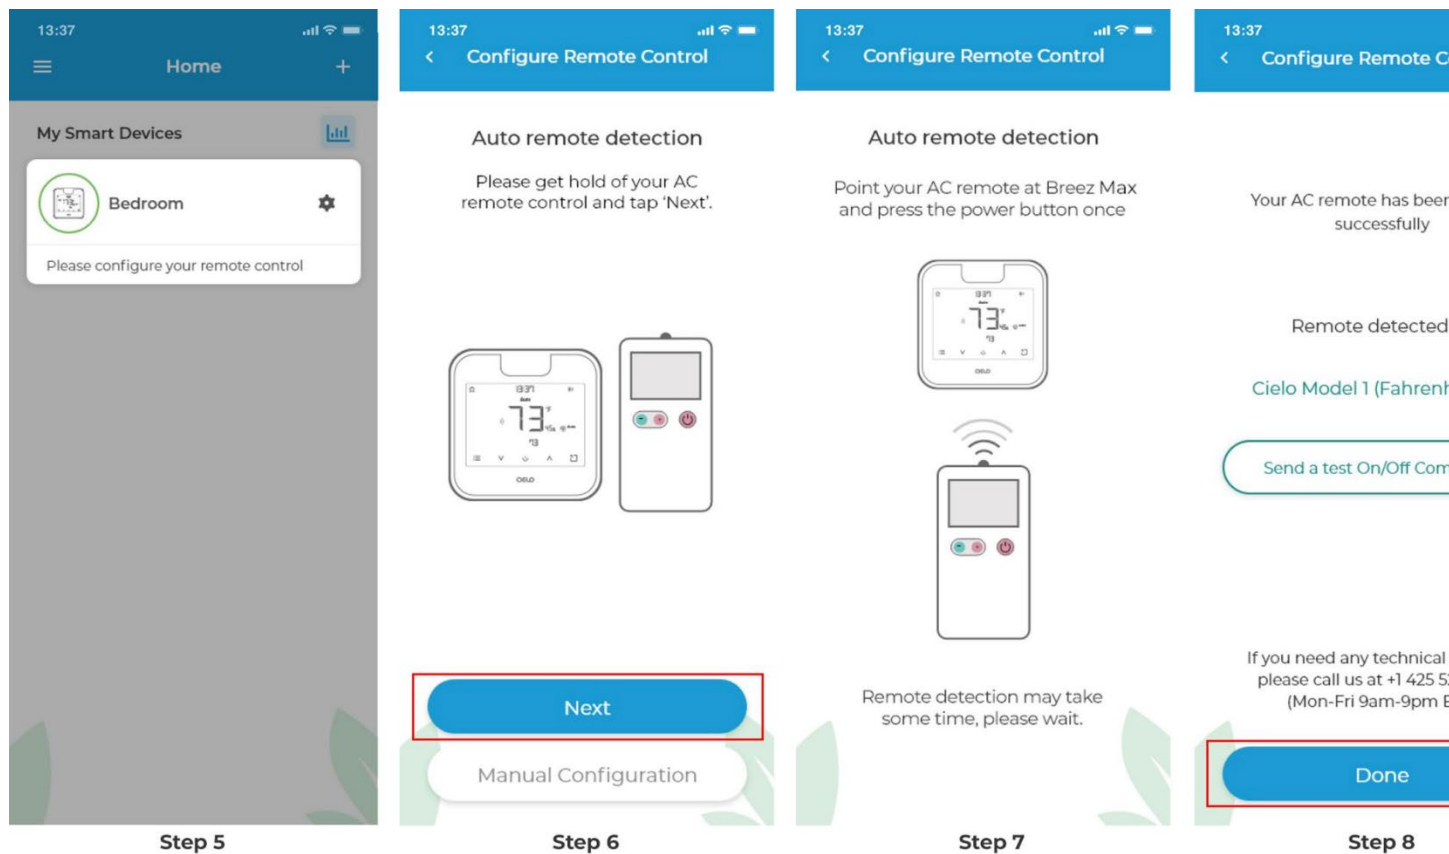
13:37

Home

My Smart Devices

Bedroom

Please configure your remote control

Step 5

13:37

Configure Remote Control

Auto remote detection

Please get hold of your AC remote control and tap 'Next'.

13:37

73

Next

Manual Configuration

Step 6

13:37

Configure Remote Control

Auto remote detection

Point your AC remote at Breez Max and press the power button once

13:37

73

Remote detection may take some time, please wait.

Step 7

13:37

Configure Remote C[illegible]

Your AC remote has bee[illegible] successfully

Remote detected

Cielo Model 1 (Fahren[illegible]

Send a test On/Off Com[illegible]

If you need any technical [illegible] please call us at +1 425 5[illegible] (Mon-Fri 9am-9pm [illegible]

Done

Step 8